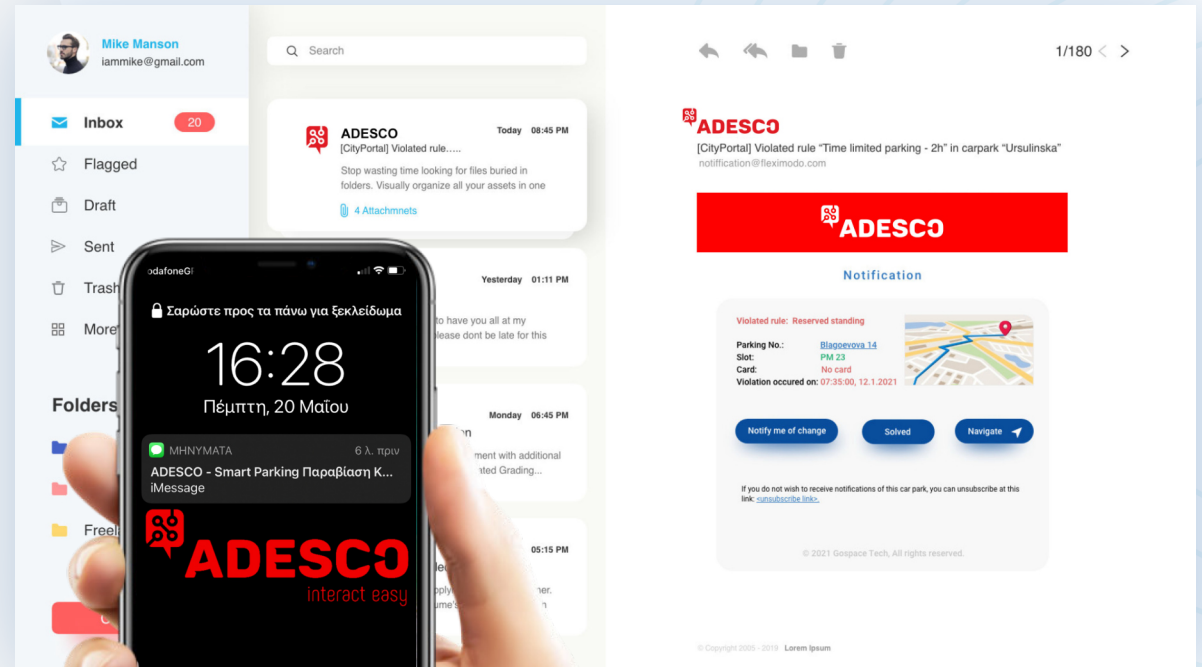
Mike Manson
iammike@gmail.com

Inbox 20
Flagged
Draft
Sent
Trash
More

Folders

Freel

Search

ADESCO Today 08:45 PM
[CityPortal] Violated rule.....
Stop wasting time looking for files buried in folders. Visually organize all your assets in one
4 Attachmnets

Yesterday 01:11 PM
to have you all at my
please dont be late for this

Monday 06:45 PM
on
ment with additional
ated Grading...

05:15 PM
ner.
ume's

odafoneGR
Σαρώστε προς τα πάνω για ξεκλείδωμα
16:28
Πέμπτη, 20 Μαΐου
ΜΗΝΥΜΑΤΑ 6 λ. πριν
ADESCO - Smart Parking Παραβίαση Κ...
iMessage
ADESCO
interact easy

1/180

ADESCO
[CityPortal] Violated rule "Time limited parking - 2h" in carpark "Ursulinska"
notiffication@fleximodo.com

ADESCO

Notification

Violated rule: Reserved standing
Parking No.: Blagoevova 14
Slot: PM 23
Card: No card
Violation occured on: 07:35:00, 12.1.2021

Notify me of change
Solved
Navigate

If you do not wish to receive notifications of this car park, you can unsubscribe at this link: <unsubscribe link>.

© 2021 Gospace Tech, All rights reserved.

© Copyright 2005 - 2019 Lorem Ipsum